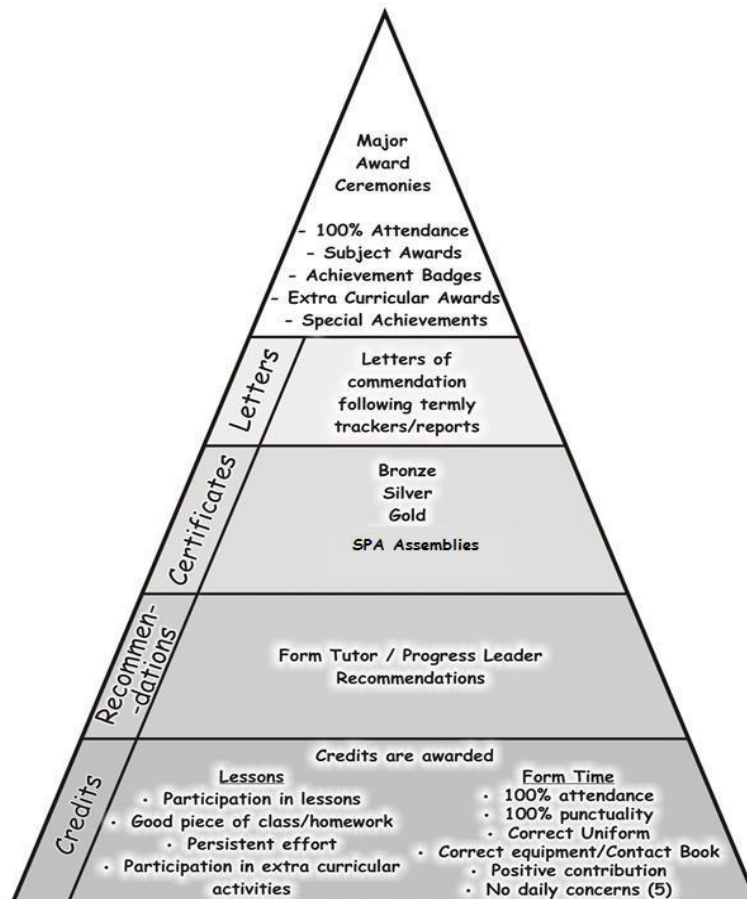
Major Award Ceremonies

- 100% Attendance
- Subject Awards
- Achievement Badges
- Extra Curricular Awards
- Special Achievements

Letters

Letters of commendation following termly trackers/reports

Certificates

Bronze
Silver
Gold

SPA Assemblies

Recommen-dations

Form Tutor / Progress Leader Recommendations

Credits

Credits are awarded

Lessons
· Participation in lessons
· Good piece of class/homework
· Persistent effort
· Participation in extra curricular activities

Form Time
· 100% attendance
· 100% punctuality
· Correct Uniform
· Correct equipment/Contact Book
· Positive contribution
· No daily concerns (5)